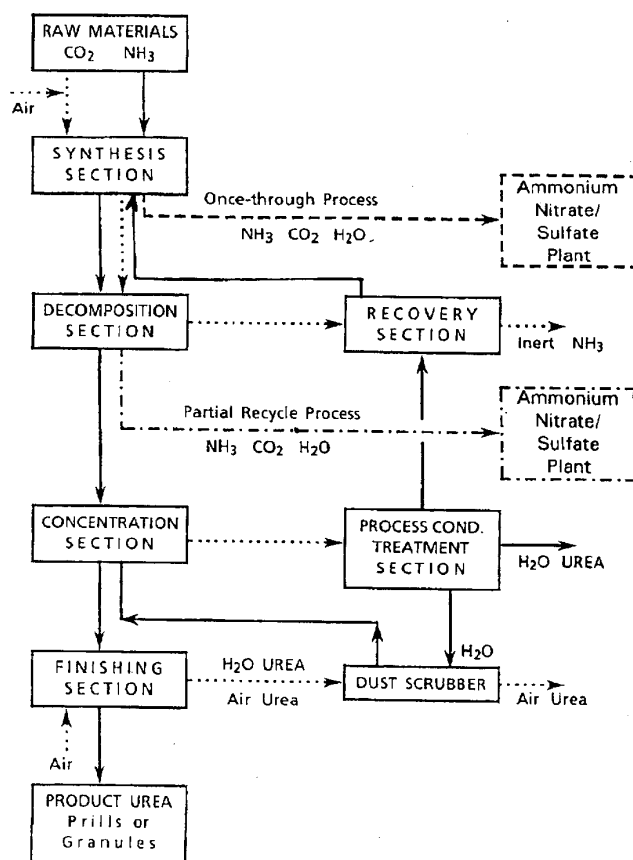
RAW MATERIALS
$CO_2$ $NH_3$

Air

SYNTHESIS SECTION

Once-through Process
$NH_3$ $CO_2$ $H_2O$

Ammonium Nitrate/ Sulfate Plant

DECOMPOSITION SECTION

RECOVERY SECTION

Inert $NH_3$

Partial Recycle Process
$NH_3$ $CO_2$ $H_2O$

Ammonium Nitrate/ Sulfate Plant

CONCENTRATION SECTION

PROCESS COND. TREATMENT SECTION

$H_2O$ UREA

$H_2O$

FINISHING SECTION

$H_2O$ UREA
Air Urea

DUST SCRUBBER

Air Urea

Air

PRODUCT UREA
Prills or Granules